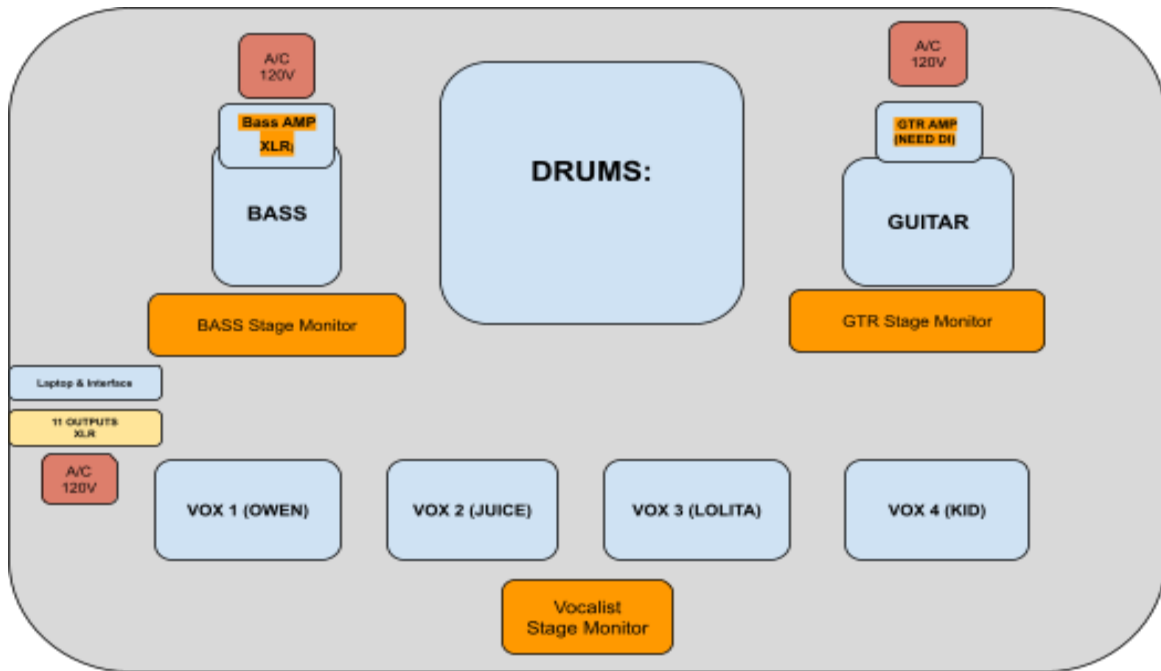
A/C
120V

Bass AMP
XLR

BASS

DRUMS:

A/C
120V

GTR AMP
(NEED DI)

GUITAR

BASS Stage Monitor

GTR Stage Monitor

Laptop & Interface

11 OUTPUTS
XLR

A/C
120V

VOX 1 (OWEN)

VOX 2 (JUICE)

VOX 3 (LOLITA)

VOX 4 (KID)

Vocalist
Stage Monitor